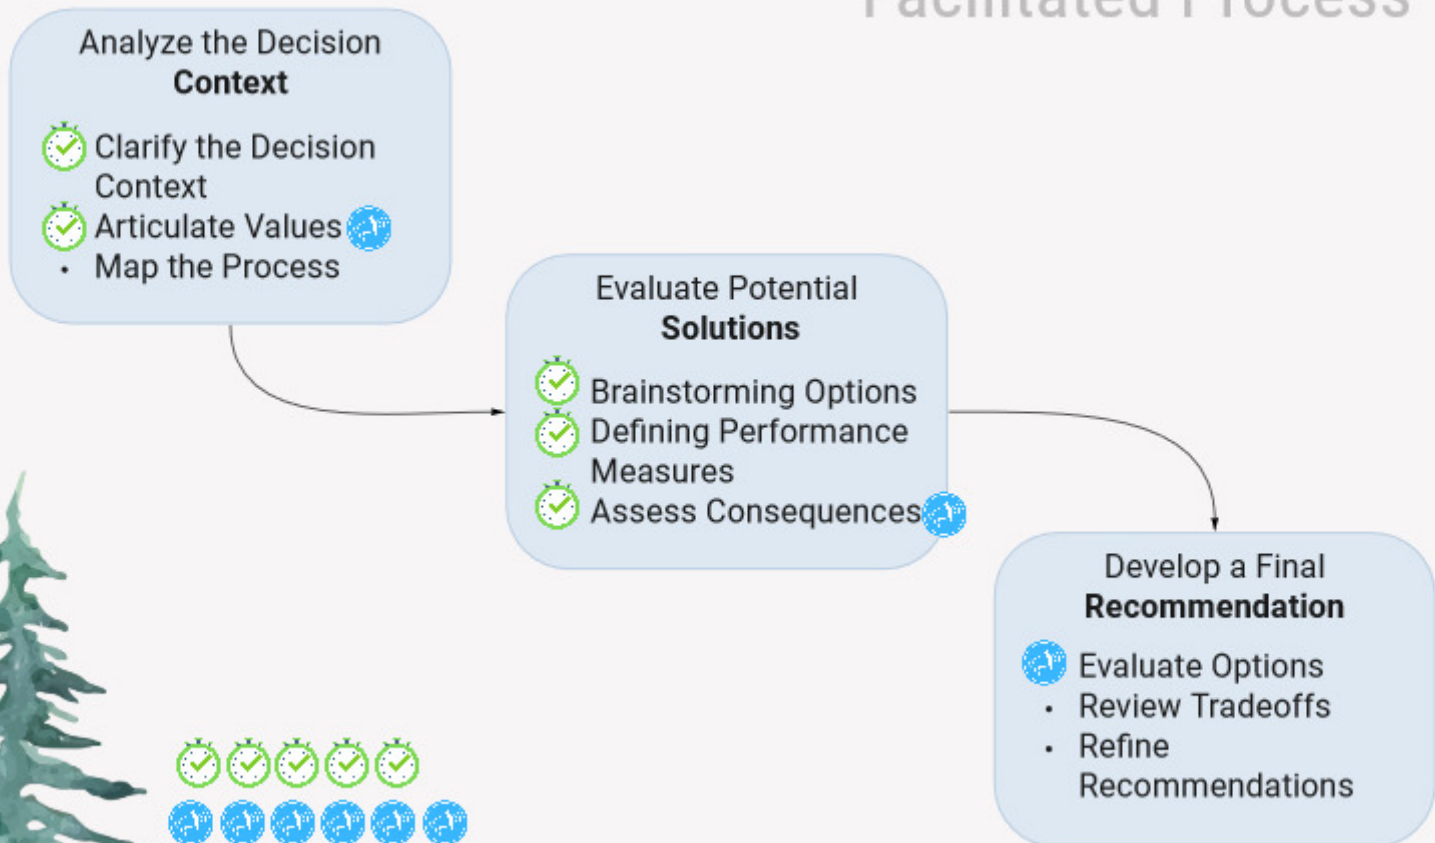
Facilitated Process

Analyze the Decision **Context**

Clarify the Decision Context
Articulate Values
• Map the Process

Evaluate Potential **Solutions**

Brainstorming Options
Defining Performance Measures
Assess Consequences

Develop a Final **Recommendation**

Evaluate Options
• Review Tradeoffs
• Refine Recommendations